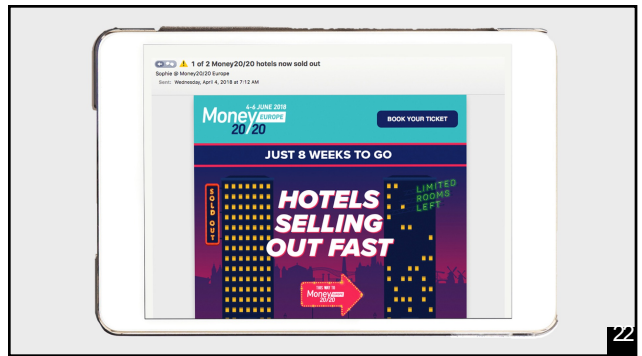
1 of 2 Money20/20 hotels now sold out
Sophie @ Money20/20 Europe
Sent: Wednesday, April 4, 2018 at 7:12 AM

4-6 JUNE 2018
Money EUROPE 20/20

BOOK YOUR TICKET

JUST 8 WEEKS TO GO

SOLD OUT

HOTELS SELLING OUT FAST

LIMITED ROOMS LEFT

THIS WAY TO
Money 20/20

22